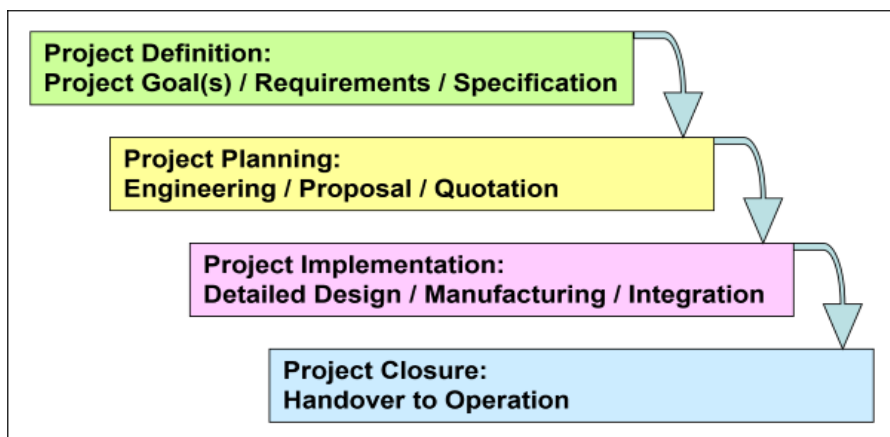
Project Definition:
Project Goal(s) / Requirements / Specification

Project Planning:
Engineering / Proposal / Quotation

Project Implementation:
Detailed Design / Manufacturing / Integration

Project Closure:
Handover to Operation